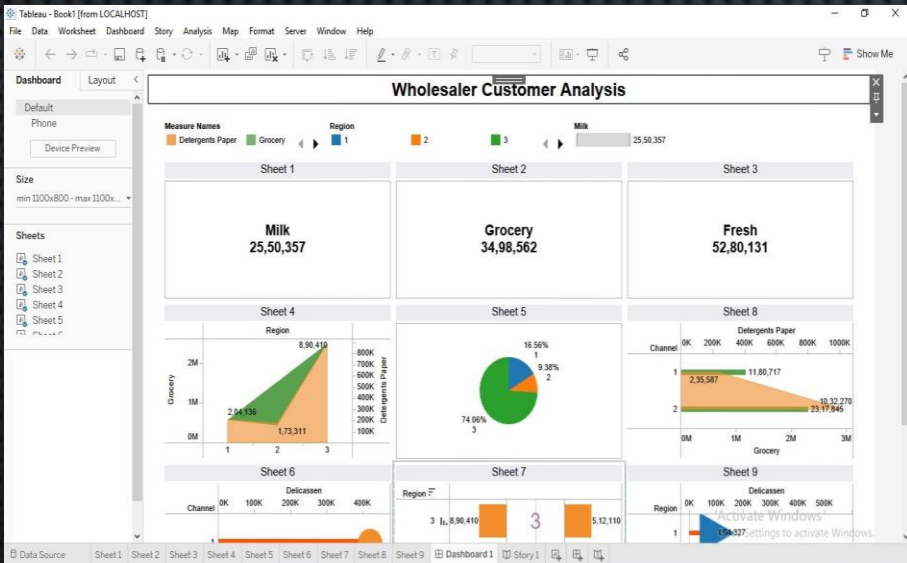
Tableau - Book1 [from LOCALHOST]

File Data Worksheet Dashboard Story Analysis Map Format Server Window Help

Show Me

Dashboard Layout

Default
Phone

Device Preview

Size

min 1100x800 - max 1100x...

Sheets

Sheet 1
Sheet 2
Sheet 3
Sheet 4
Sheet 5

Wholesaler Customer Analysis

Measure Names
Detergents Paper Grocery

Region
1 2 3

Milk
25,50,357

Sheet 1

Milk
25,50,357

Sheet 2

Grocery
34,98,562

Sheet 3

Fresh
52,80,131

Sheet 4

Region

Grocery
2M
1M
0M
1 2 3
8,90,410
2,04,136
1,73,311
800K
700K
600K
500K
400K
300K
200K
100K
Detergents Paper

Sheet 5

16.56%
1
9.38%
2
74.06%
3

Sheet 8

Detergents Paper
Channel 0K 200K 400K 600K 800K 1000K
1
11,80,717
2,35,587
2
10,32,270
23,17,845
0M 1M 2M 3M
Grocery

Sheet 6

Delicassen
Channel 0K 100K 200K 300K 400K
1

Sheet 7

Region
3 8,90,410 3 5,12,110

Sheet 9

Delicassen
Region 0K 100K 200K 300K 400K 500K
1 1,04,327

Activate Windows
Go to Settings to activate Windows.

Data Source Sheet 1 Sheet 2 Sheet 3 Sheet 4 Sheet 5 Sheet 6 Sheet 7 Sheet 8 Sheet 9 Dashboard 1 Story 1